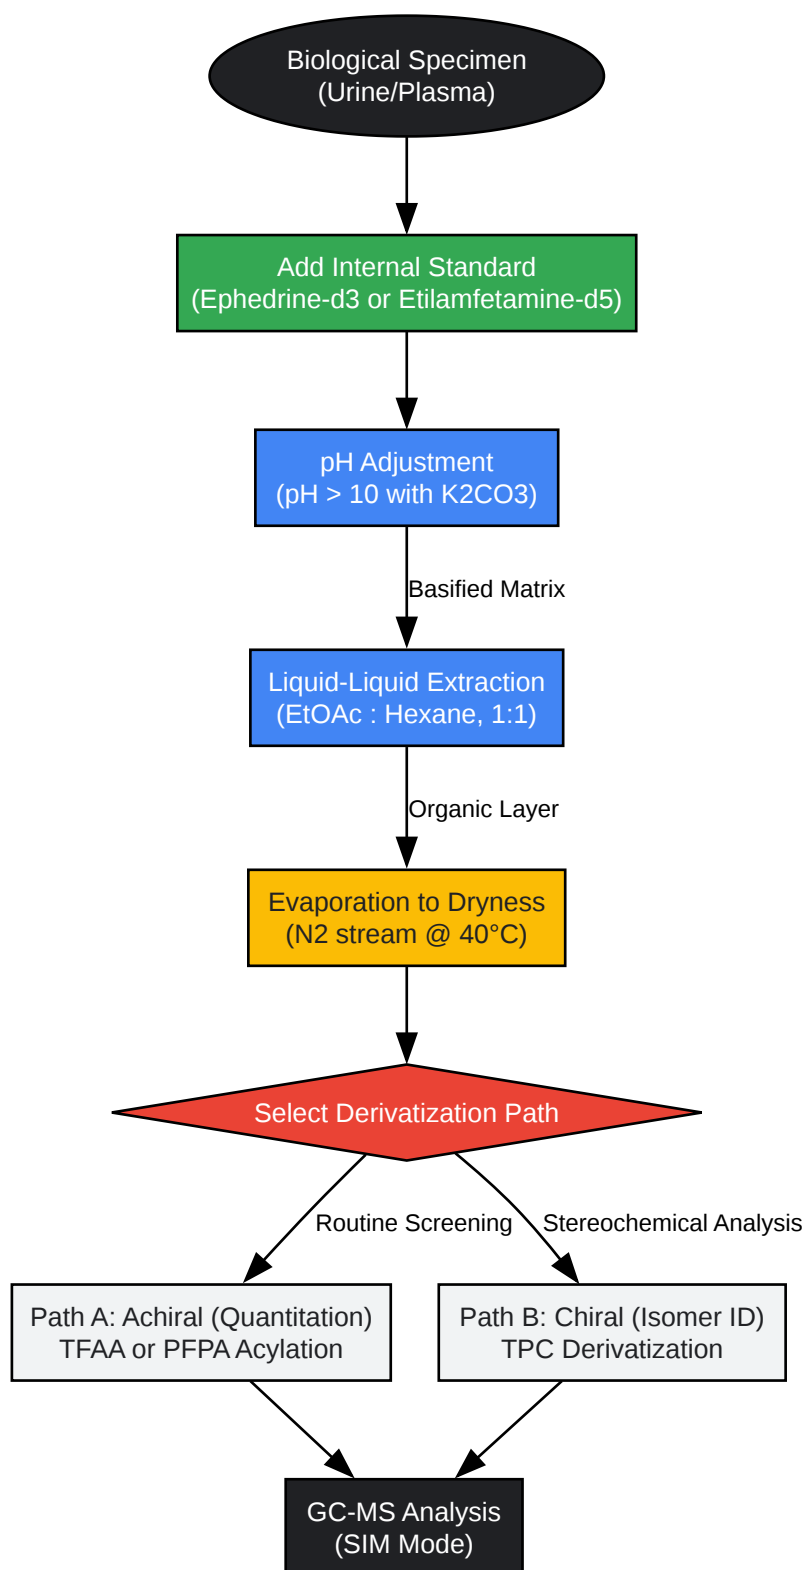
Biological Specimen
(Urine/Plasma)

Add Internal Standard
(Ephedrine-d3 or Etilamfetamine-d5)

pH Adjustment
(pH > 10 with K2CO3)

Basified Matrix

Liquid-Liquid Extraction
(EtOAc : Hexane, 1:1)

Organic Layer

Evaporation to Dryness
(N2 stream @ 40°C)

Select Derivatization Path

Routine Screening

Stereochemical Analysis

Path A: Achiral (Quantitation)
TFAA or PFPA Acylation

Path B: Chiral (Isomer ID)
TPC Derivatization

GC-MS Analysis
(SIM Mode)